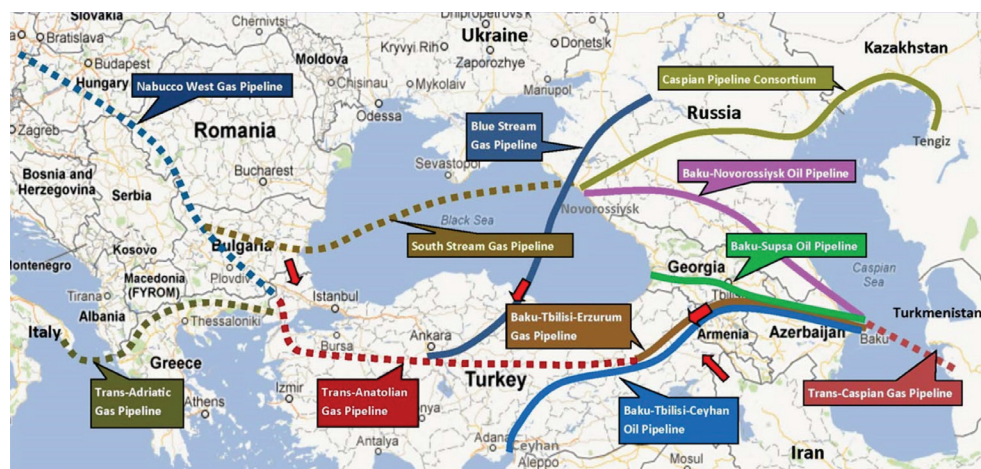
Slovakia
Chernivtsi
Dnipropetrovsk
Ukraine
Donetsk
Kazakhstan
Bratislava
Budapest
Kryvyi Rih
Zaporozhye
Moldova
Chisinau
Mykolaiv
Mariupol
Hungary
Nabucco West Gas Pipeline
Caspian Pipeline Consortium
Russia
Odessa
Zagreb
Romania
Blue Stream Gas Pipeline
Tengiz
Sevastopol
Bucharest
Baku-Novorossiysk Oil Pipeline
Bosnia and Herzegovina
Serbia
Novorossiysk
Black Sea
Kosovo
Bulgaria
South Stream Gas Pipeline
Baku-Supsa Oil Pipeline
Montenegro
Georgia
Caspian Sea
Macedonia (FYROM)
Plovdiv
Tirana
Istanbul
Tbilisi
Turkmenistan
Albania
Thessaloniki
Baku-Tbilisi-Erzurum Gas Pipeline
Armenia
Azerbaijan
Italy
Ankara
Baku
Greece
Bursa
Turkey
Trans-Adriatic Gas Pipeline
Izmir
Trans-Anatolian Gas Pipeline
Trans-Caspian Gas Pipeline
Athens
Konya
Baku-Tbilisi-Ceyhan Oil Pipeline
Antalya
Adana
Ceyhan
Iran
Mosul
Aleppo